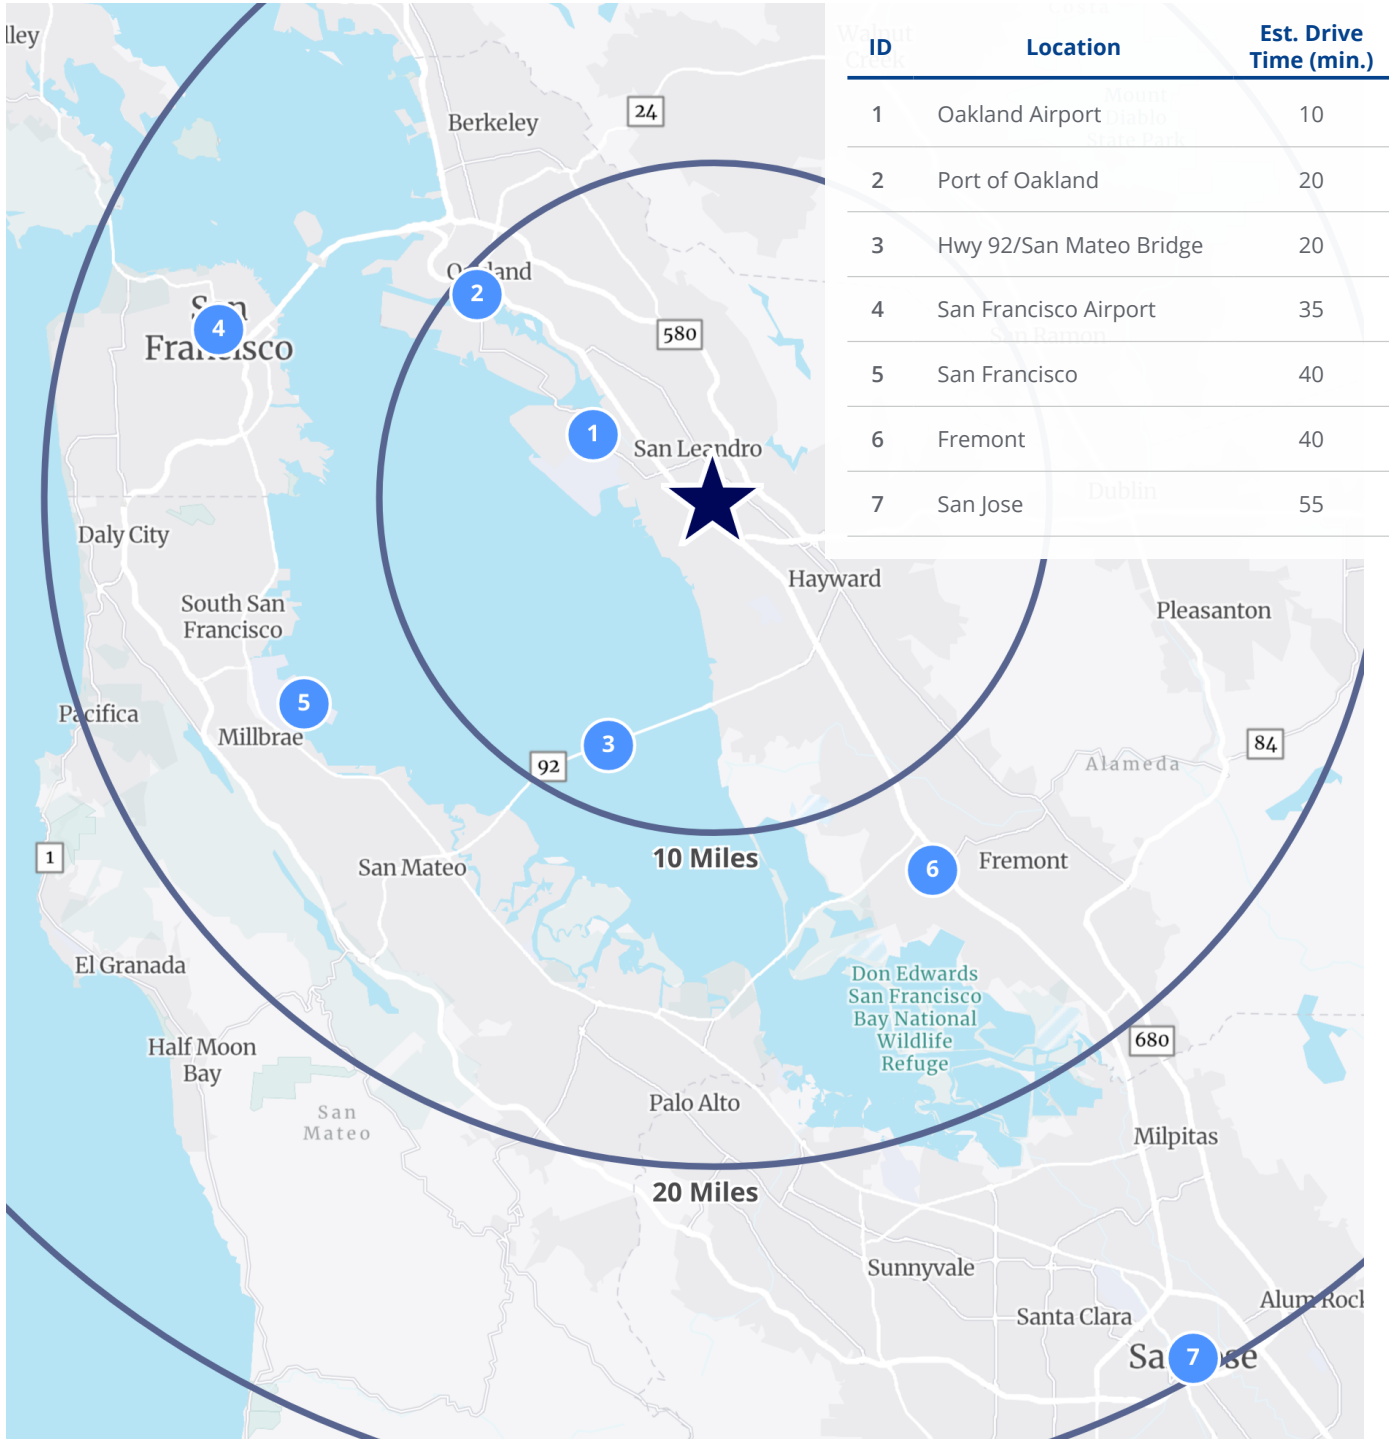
| ID | Location | Est. Drive Time (min.) |
|---|---|---|
| 1 | Oakland Airport | 10 |
| 2 | Port of Oakland | 20 |
| 3 | Hwy 92/San Mateo Bridge | 20 |
| 4 | San Francisco Airport | 35 |
| 5 | San Francisco | 40 |
| 6 | Fremont | 40 |
| 7 | San Jose | 55 |

lley
Berkeley
24
O land
2
San Fra cisco
4
580
1
San Leandro
Daly City
South San Francisco
Hayward
Pleasanton
Pacifica
5
Millbrae
3
92
84
Alameda
1
San Mateo
10 Miles
6
Fremont
El Granada
Don Edwards San Francisco Bay National Wildlife Refuge
680
Half Moon Bay
San Mateo
Palo Alto
Milpitas
20 Miles
Sunnyvale
Santa Clara
Alum Rock
Sa 7 se